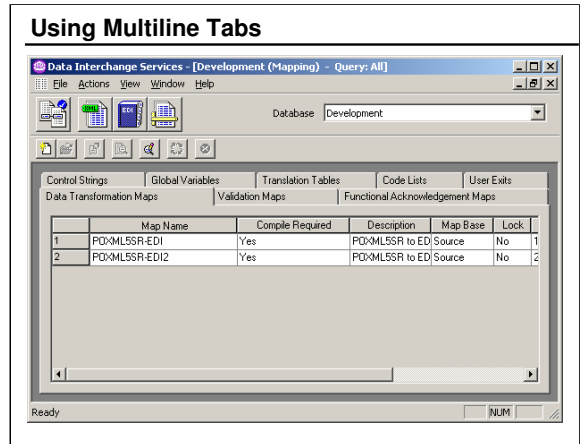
Using Multiline Tabs

Data Interchange Services - [Development (Mapping) - Query: All]

File Actions View Window Help

Database Development

Control Strings | Global Variables | Translation Tables | Code Lists | User Exits
Data Transformation Maps | Validation Maps | Functional Acknowledgement Maps

| | Map Name | Compile Required | Description | Map Base | Lock | |
|---|---|---|---|---|---|---|
| 1 | POXML5SR-EDI | Yes | POXML5SR to ED | Source | No | 1 |
| 2 | POXML5SR-EDI2 | Yes | POXML5SR to ED | Source | No | 2 |

Ready NUM